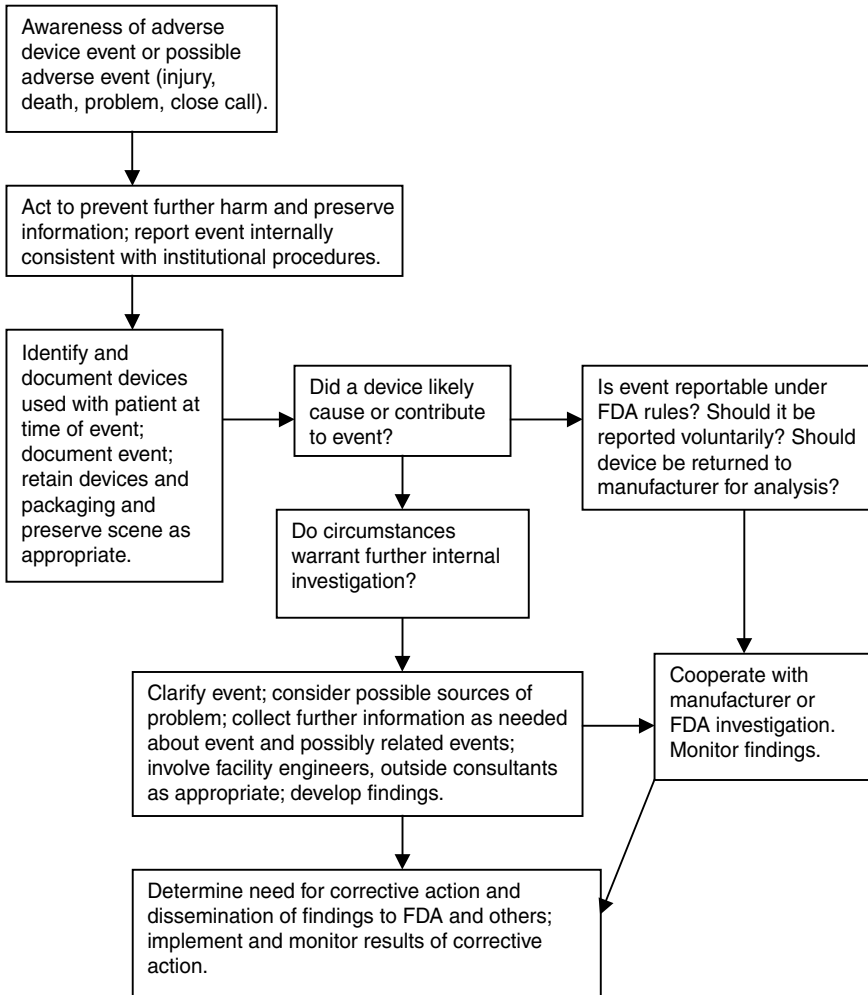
Awareness of adverse device event or possible adverse event (injury, death, problem, close call).

Act to prevent further harm and preserve information; report event internally consistent with institutional procedures.

Identify and document devices used with patient at time of event; document event; retain devices and packaging and preserve scene as appropriate.

Did a device likely cause or contribute to event?

Is event reportable under FDA rules? Should it be reported voluntarily? Should device be returned to manufacturer for analysis?

Do circumstances warrant further internal investigation?

Clarify event; consider possible sources of problem; collect further information as needed about event and possibly related events; involve facility engineers, outside consultants as appropriate; develop findings.

Cooperate with manufacturer or FDA investigation. Monitor findings.

Determine need for corrective action and dissemination of findings to FDA and others; implement and monitor results of corrective action.